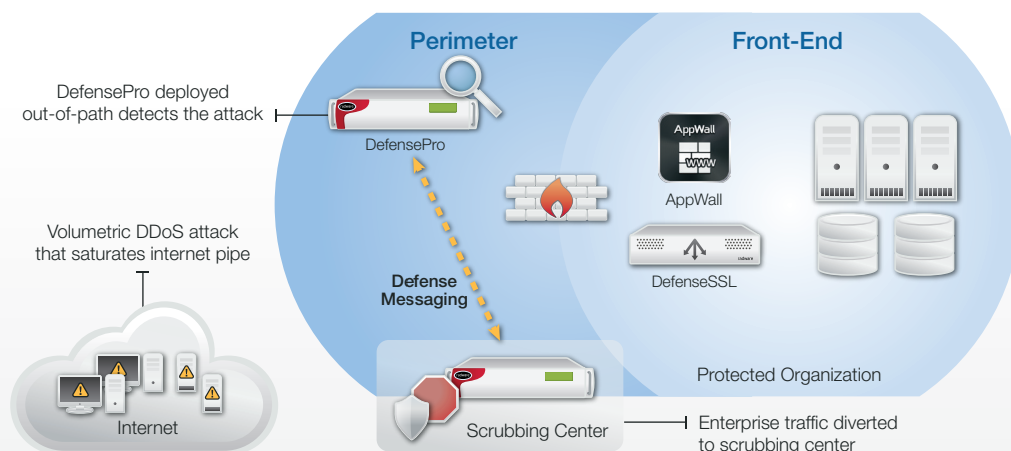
Perimeter

Front-End

DefensePro deployed out-of-path detects the attack

DefensePro

AppWall

WWW

AppWall

DefenseSSL

Volumetric DDoS attack that saturates internet pipe

Defense Messaging

Protected Organization

Internet

Scrubbing Center

Enterprise traffic diverted to scrubbing center